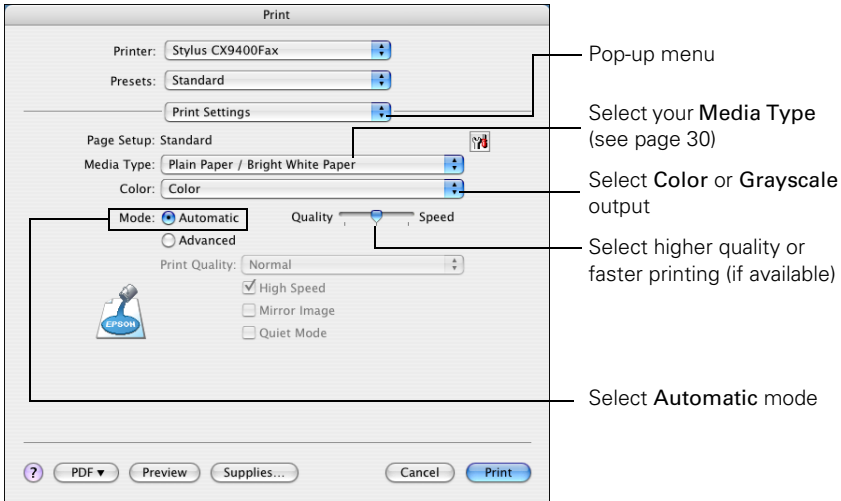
Print

Printer: Stylus CX9400Fax

Presets: Standard

Print Settings

Page Setup: Standard

Media Type: Plain Paper / Bright White Paper

Color: Color

Mode: Automatic

Advanced

Quality Speed

Print Quality: Normal

High Speed

Mirror Image

Quiet Mode

EPSON

?

PDF ▾

Preview

Supplies...

Cancel

Print

Pop-up menu

Select your Media Type (see page 30)

Select Color or Grayscale output

Select higher quality or faster printing (if available)

Select Automatic mode